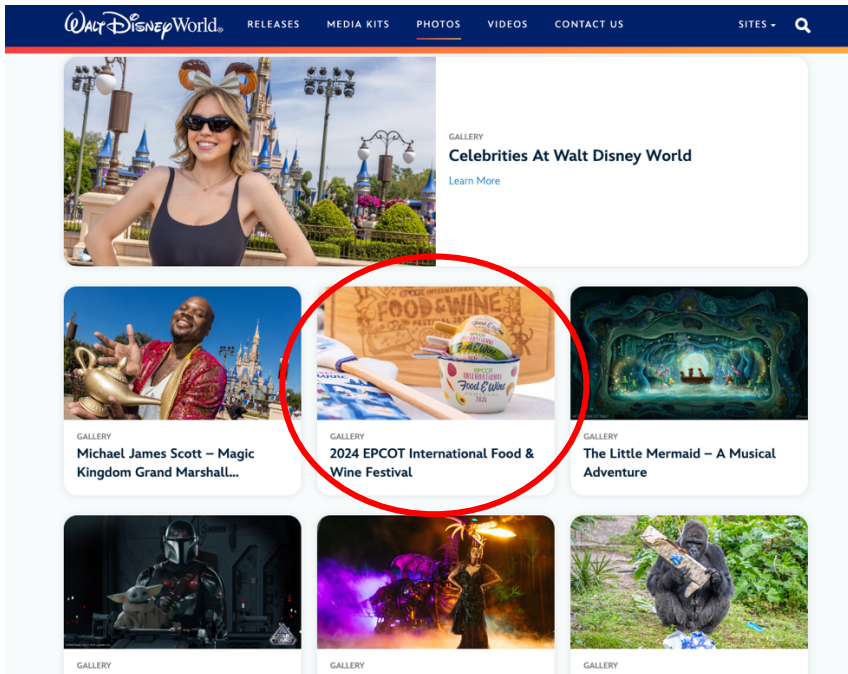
Walt Disney World. RELEASES MEDIA KITS PHOTOS VIDEOS CONTACT US SITES

GALLERY
Celebrities At Walt Disney World
Learn More

EPCOT INTERNATIONAL FOOD & WINE FESTIVAL

GALLERY
Michael James Scott – Magic Kingdom Grand Marshall...

GALLERY
2024 EPCOT International Food & Wine Festival

GALLERY
The Little Mermaid – A Musical Adventure

GALLERY

GALLERY

GALLERY